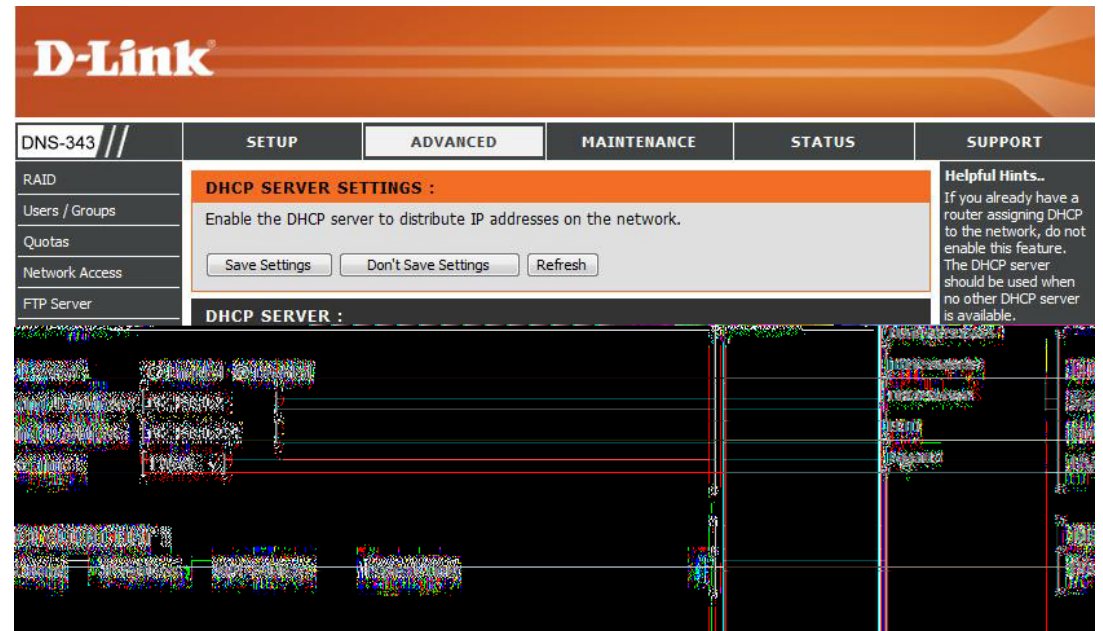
D-Link

DNS-343

SETUP | ADVANCED | MAINTENANCE | STATUS | SUPPORT

RAID
Users / Groups
Quotas
Network Access
FTP Server

DHCP SERVER SETTINGS :

Enable the DHCP server to distribute IP addresses on the network.

Save Settings | Don't Save Settings | Refresh

DHCP SERVER :

Helpful Hints..

If you already have a router assigning DHCP to the network, do not enable this feature. The DHCP server should be used when no other DHCP server is available.

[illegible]